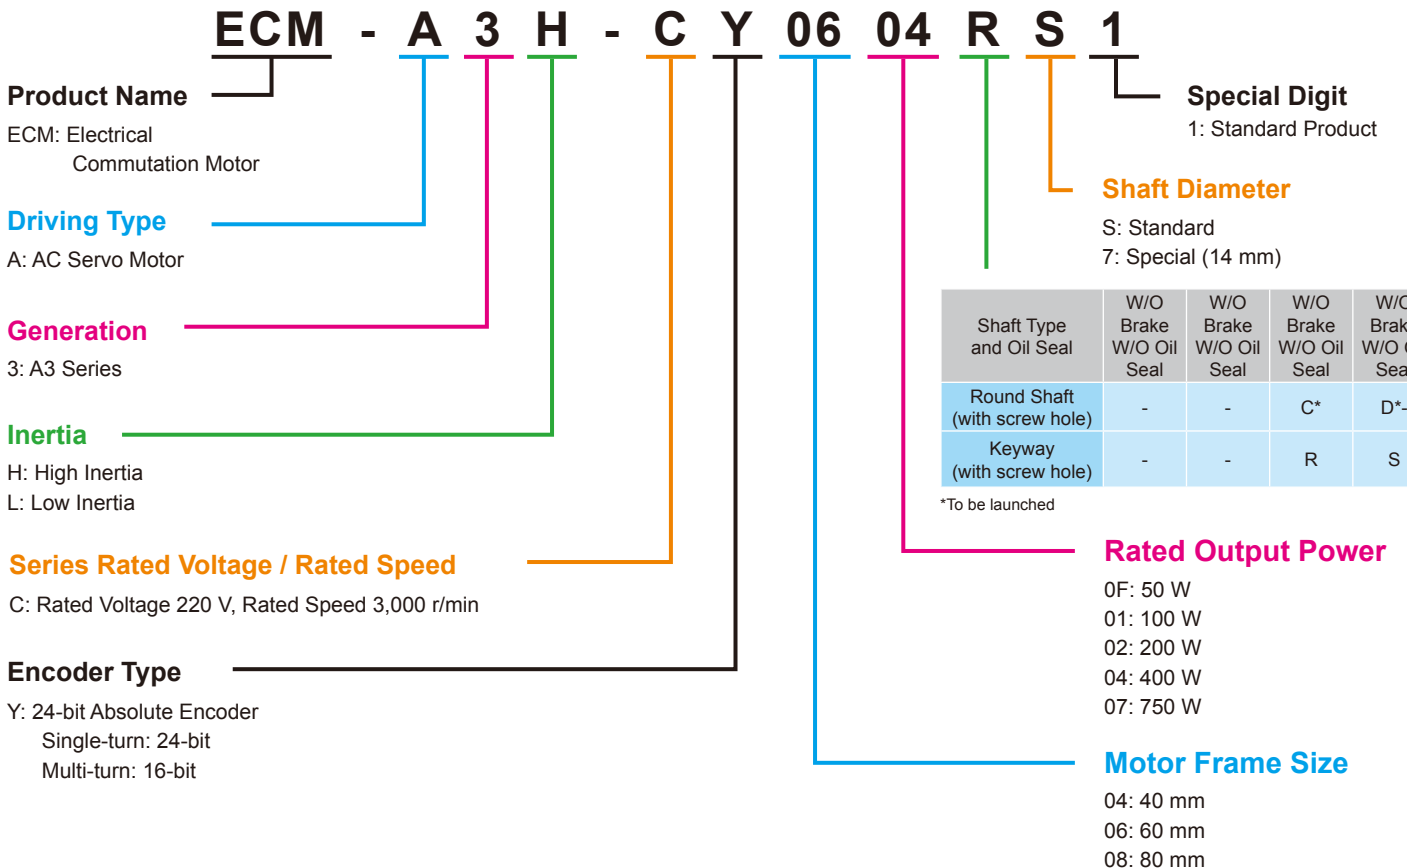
ECM - A 3 H - C Y 06 04 R S 1

Product Name
ECM: Electrical Commutation Motor

Driving Type
A: AC Servo Motor

Generation
3: A3 Series

Inertia
H: High Inertia
L: Low Inertia

Series Rated Voltage / Rated Speed
C: Rated Voltage 220 V, Rated Speed 3,000 r/min

Encoder Type
Y: 24-bit Absolute Encoder
Single-turn: 24-bit
Multi-turn: 16-bit

Special Digit
1: Standard Product

Shaft Diameter
S: Standard
7: Special (14 mm)

| Shaft Type and Oil Seal | W/O Brake W/O Oil Seal | W/O Brake W/O Oil Seal | W/O Brake W/O Oil Seal | W/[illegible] Brak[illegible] W/O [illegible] Sea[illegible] |
|---|---|---|---|---|
| Round Shaft (with screw hole) | - | - | C* | D*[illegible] |
| Keyway (with screw hole) | - | - | R | S |

*To be launched

Rated Output Power
0F: 50 W
01: 100 W
02: 200 W
04: 400 W
07: 750 W

Motor Frame Size
04: 40 mm
06: 60 mm
08: 80 mm